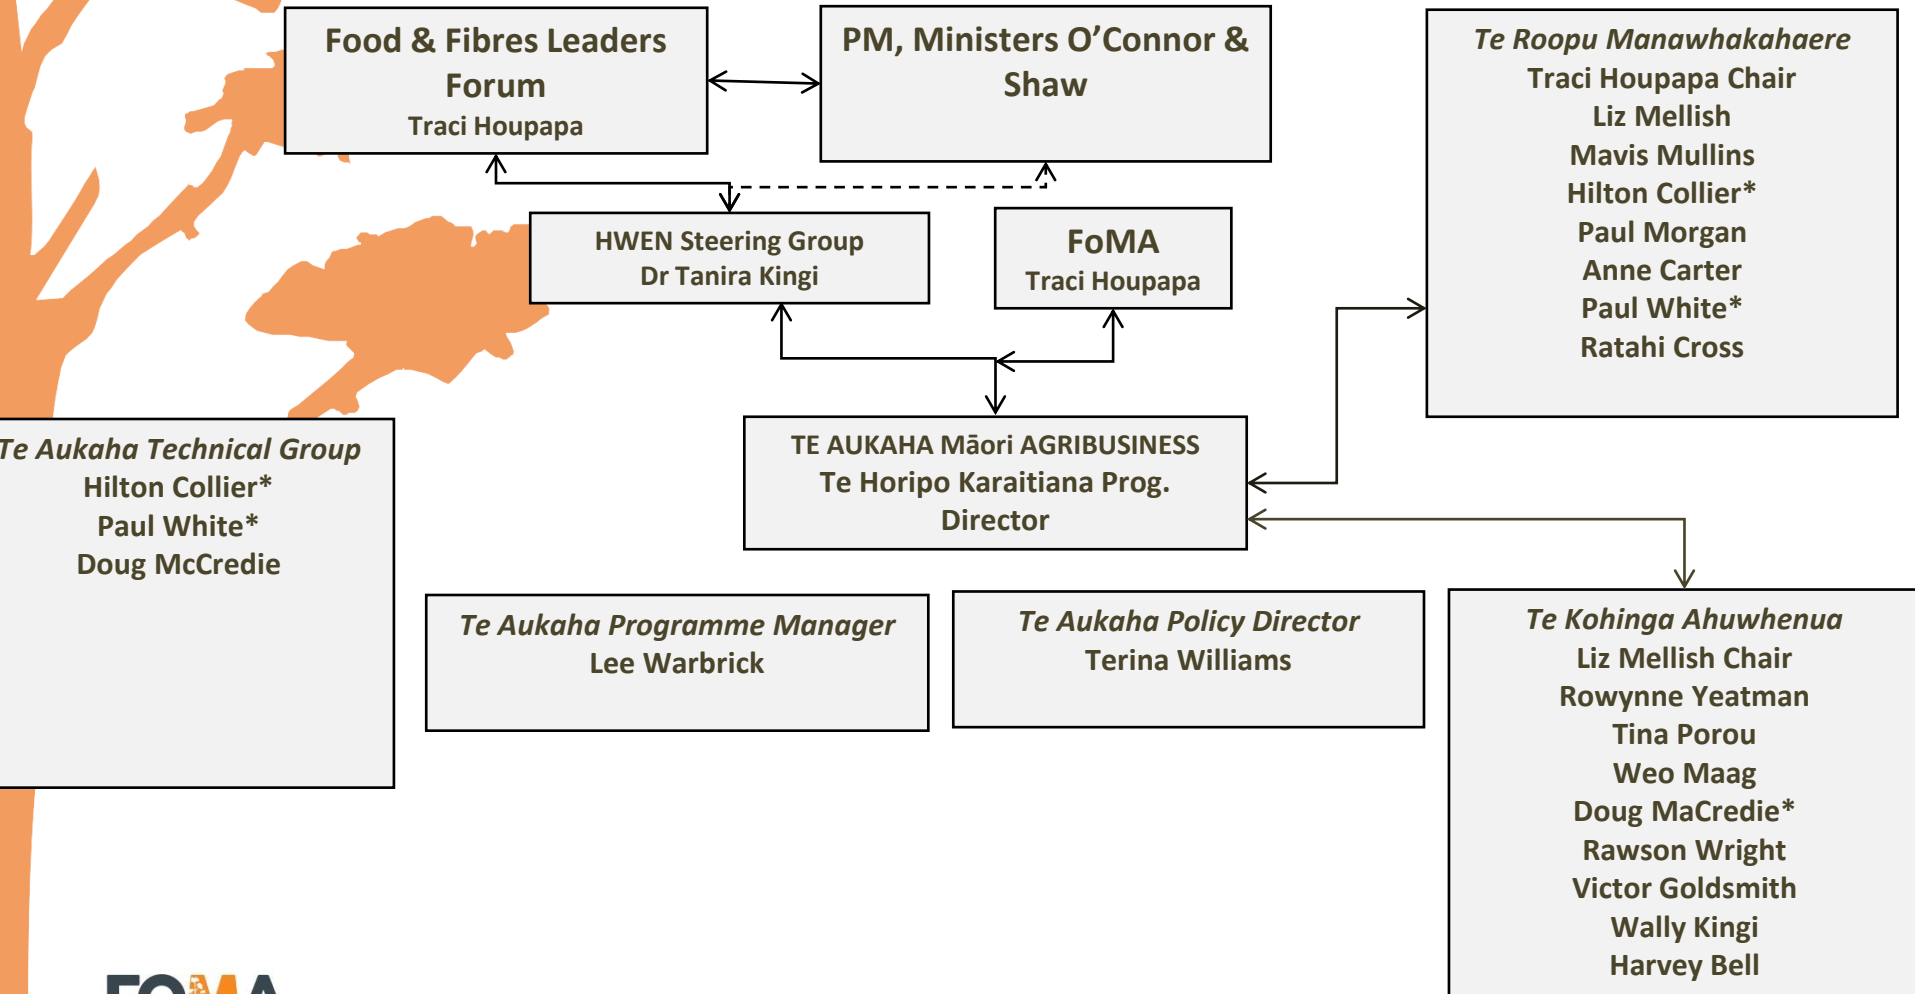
Food & Fibres Leaders Forum
Traci Houpapa

PM, Ministers O'Connor & Shaw

Te Roopu Manawhakahaere
Traci Houpapa Chair
Liz Mellish
Mavis Mullins
Hilton Collier*
Paul Morgan
Anne Carter
Paul White*
Ratahi Cross

HWEN Steering Group
Dr Tanira Kingi

FoMA
Traci Houpapa

Te Aukaha Technical Group
Hilton Collier*
Paul White*
Doug McCredie

TE AUKAHA Māori AGRIBUSINESS
Te Horipo Karaitiana Prog. Director

Te Aukaha Programme Manager
Lee Warbrick

Te Aukaha Policy Director
Terina Williams

Te Kohinga Ahuwhenua
Liz Mellish Chair
Rowynne Yeatman
Tina Porou
Weo Maag
Doug MaCredie*
Rawson Wright
Victor Goldsmith
Wally Kingi
Harvey Bell

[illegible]